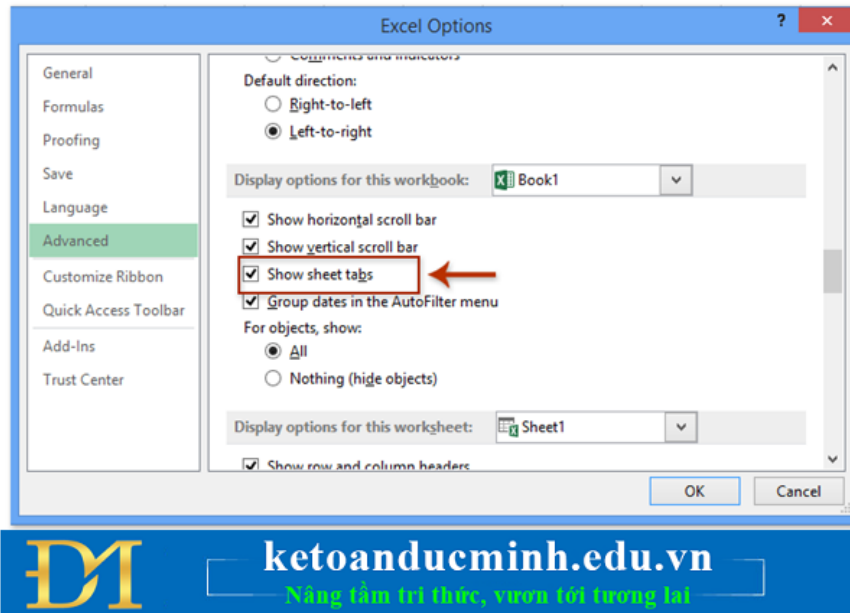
Excel Options

?

General
Formulas
Proofing
Save
Language
Advanced
Customize Ribbon
Quick Access Toolbar
Add-Ins
Trust Center

Comments and indicators
Default direction:
Right-to-left
Left-to-right

Display options for this workbook: Book1

Show horizontal scroll bar
Show vertical scroll bar
Show sheet tabs
Group dates in the AutoFilter menu
For objects, show:
All
Nothing (hide objects)

Display options for this worksheet: Sheet1

Show row and column headers

OK
Cancel

ketoanducminh.edu.vn
Nâng tầm tri thức, vươn tới tương lai